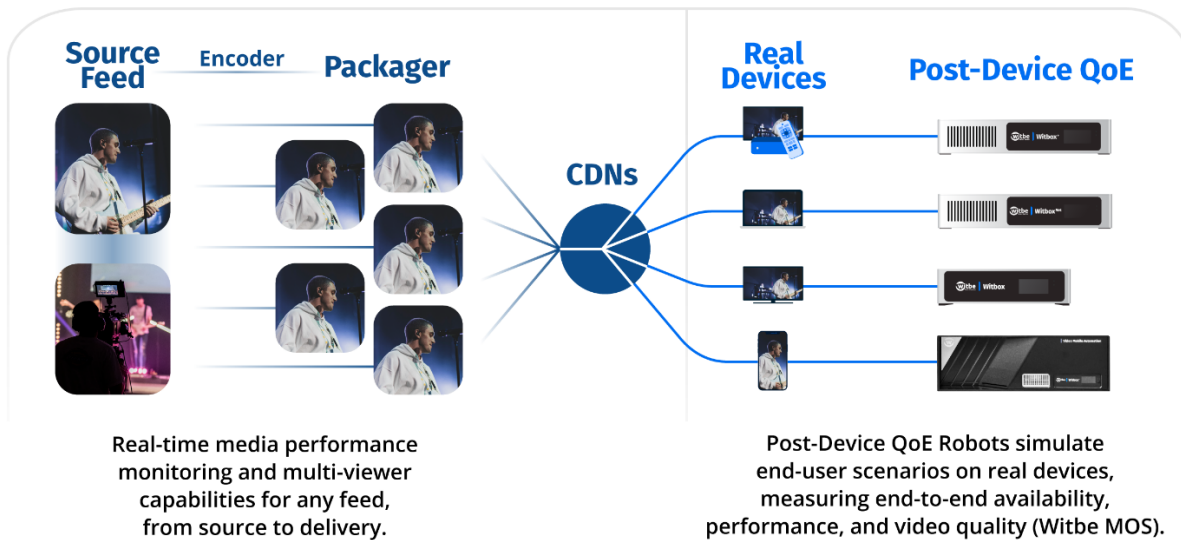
Source Feed

Encoder

Packager

CDNs

Real Devices

Post-Device QoE

Witbox

Witbox

Witbox

Witbox

Real-time media performance monitoring and multi-viewer capabilities for any feed, from source to delivery.

Post-Device QoE Robots simulate end-user scenarios on real devices, measuring end-to-end availability, performance, and video quality (Witbe MOS).